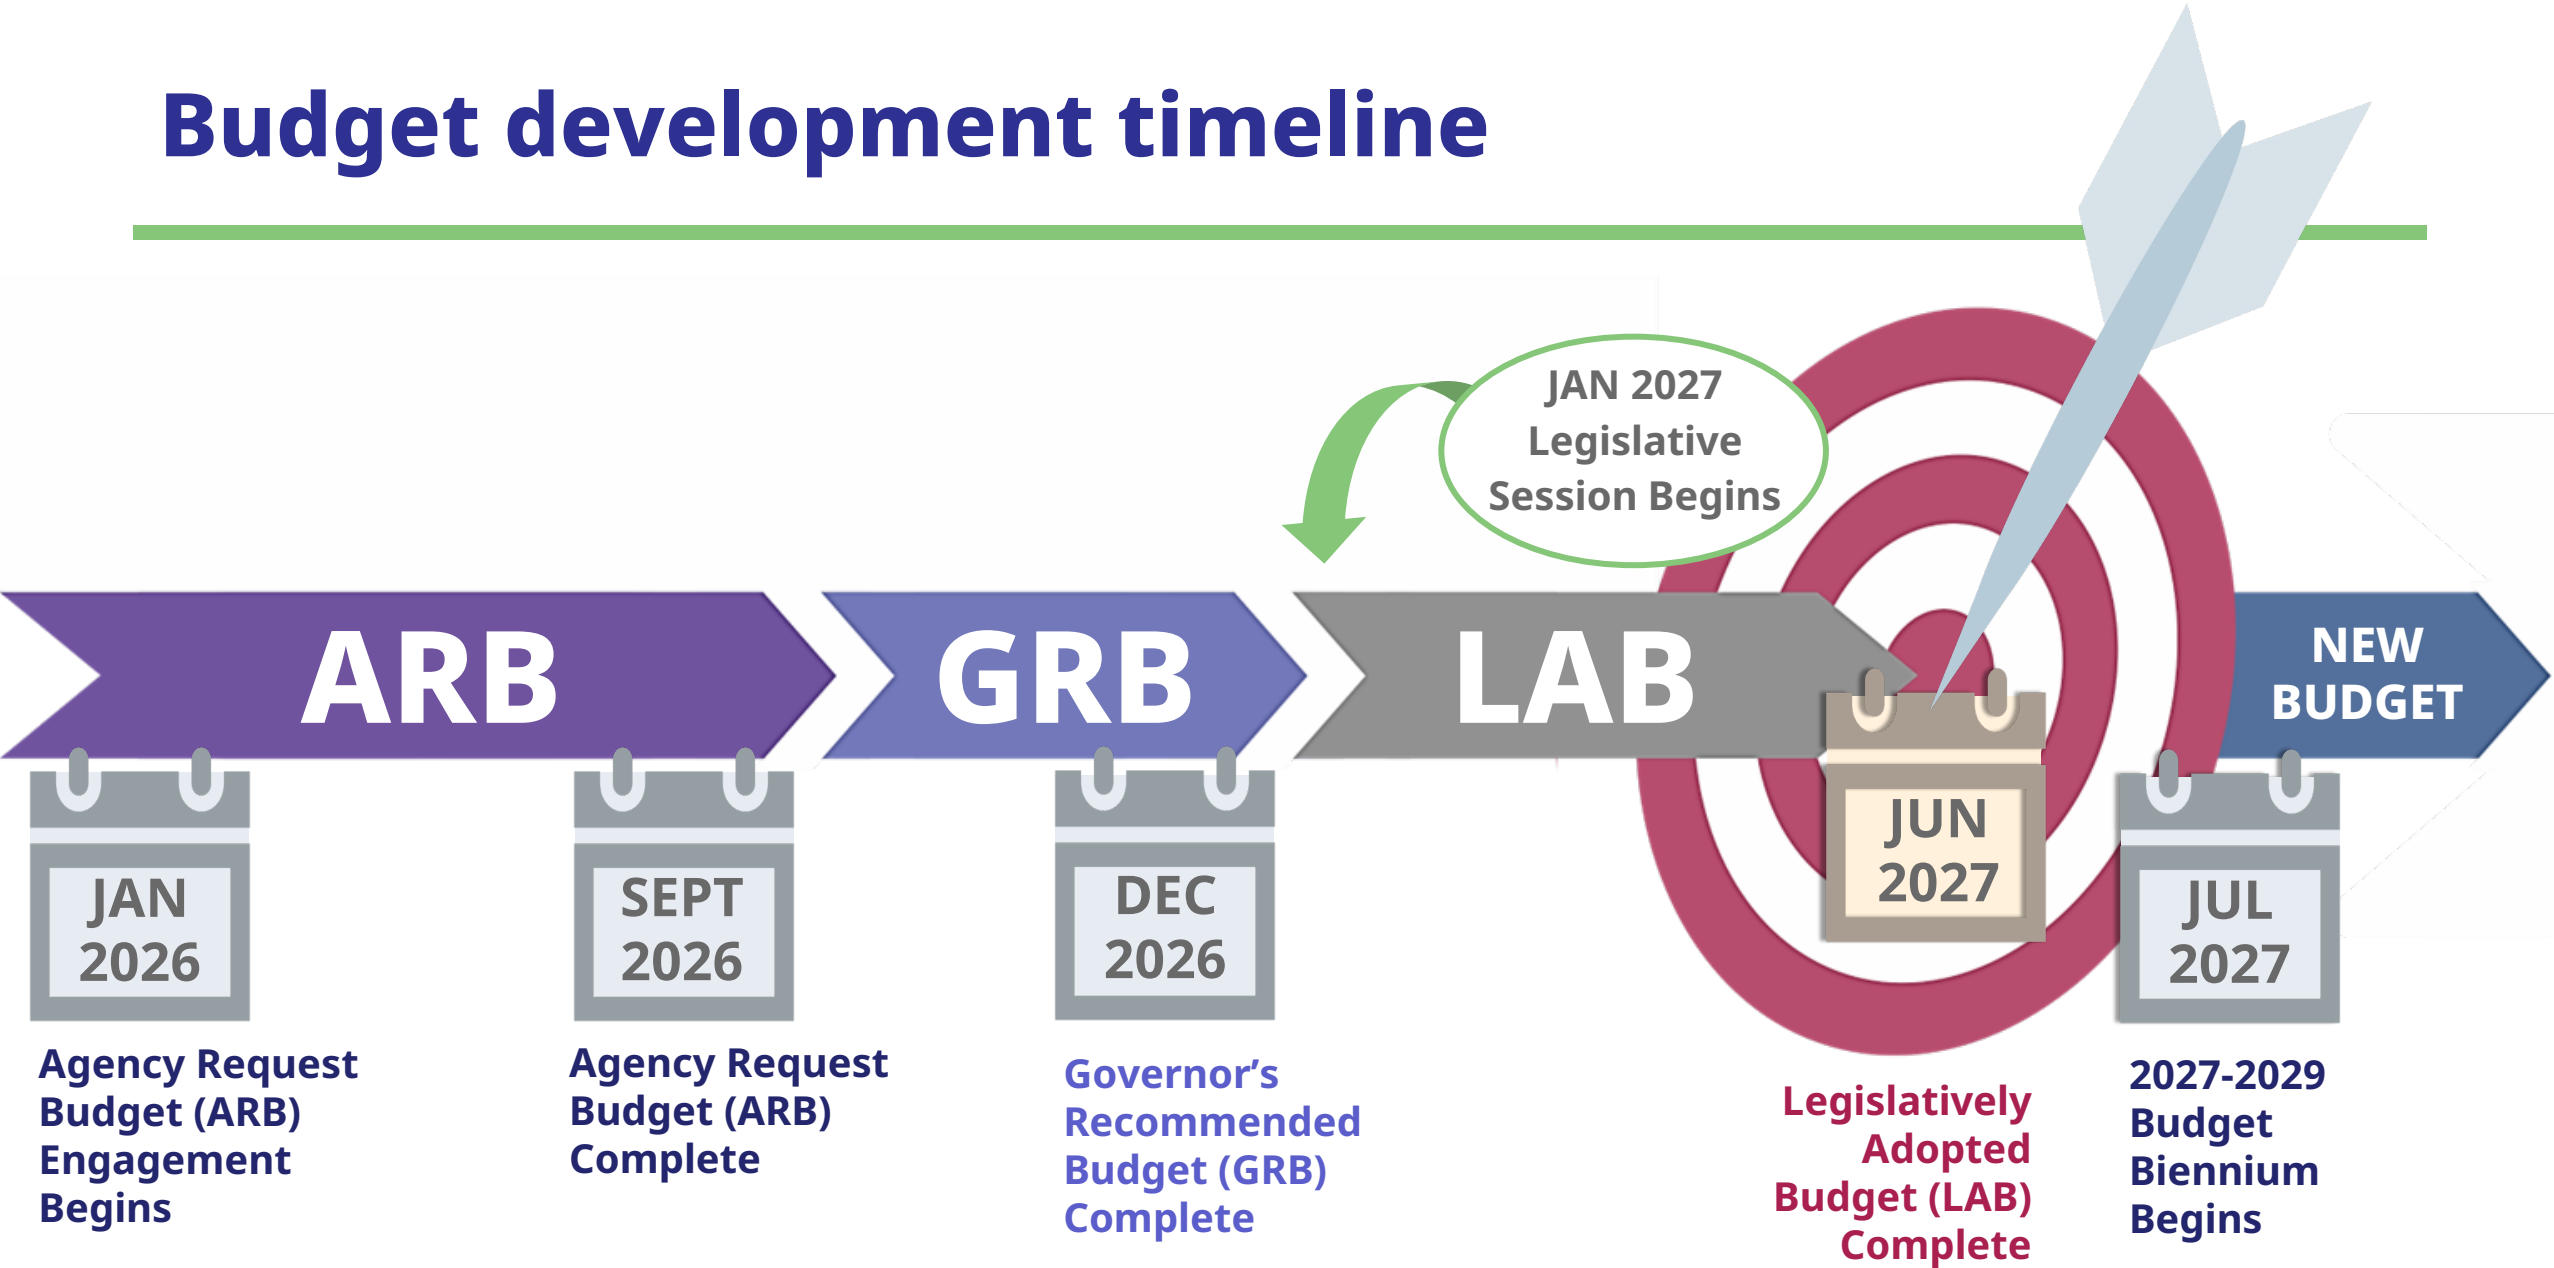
Budget development timeline

JAN 2027 Legislative Session Begins

ARB

GRB

LAB

NEW BUDGET

JAN 2026

Agency Request Budget (ARB) Engagement Begins

SEPT 2026

Agency Request Budget (ARB) Complete

DEC 2026

Governor's Recommended Budget (GRB) Complete

JUN 2027

Legislatively Adopted Budget (LAB) Complete

JUL 2027

2027-2029 Budget Biennium Begins